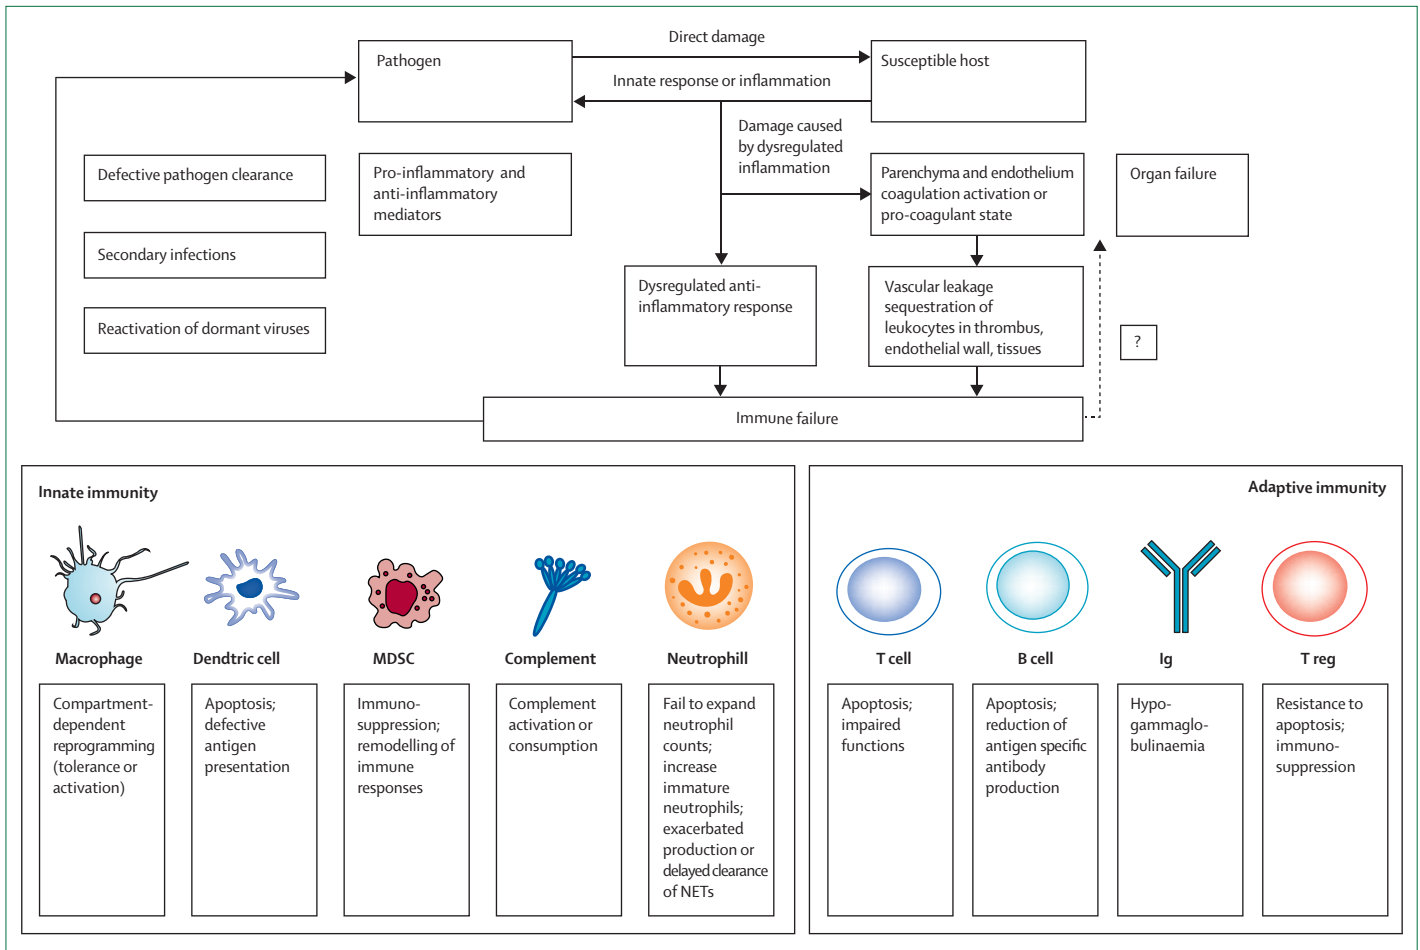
Direct damage

Pathogen

Susceptible host

Innate response or inflammation

Damage caused by dysregulated inflammation

Defective pathogen clearance

Pro-inflammatory and anti-inflammatory mediators

Parenchyma and endothelium coagulation activation or pro-coagulant state

Organ failure

Secondary infections

Dysregulated anti-inflammatory response

Vascular leakage sequestration of leukocytes in thrombus, endothelial wall, tissues

Reactivation of dormant viruses

?

Immune failure

Innate immunity

Macrophage

Dendritic cell

MDSC

Complement

Neutrophill

Compartment-dependent reprogramming (tolerance or activation)

Apoptosis; defective antigen presentation

Immuno-suppression; remodelling of immune responses

Complement activation or consumption

Fail to expand neutrophil counts; increase immature neutrophils; exacerbated production or delayed clearance of NETs

Adaptive immunity

T cell

B cell

Ig

T reg

Apoptosis; impaired functions

Apoptosis; reduction of antigen specific antibody production

Hypo-gammaglo-bulinaemia

Resistance to apoptosis; immuno-suppression